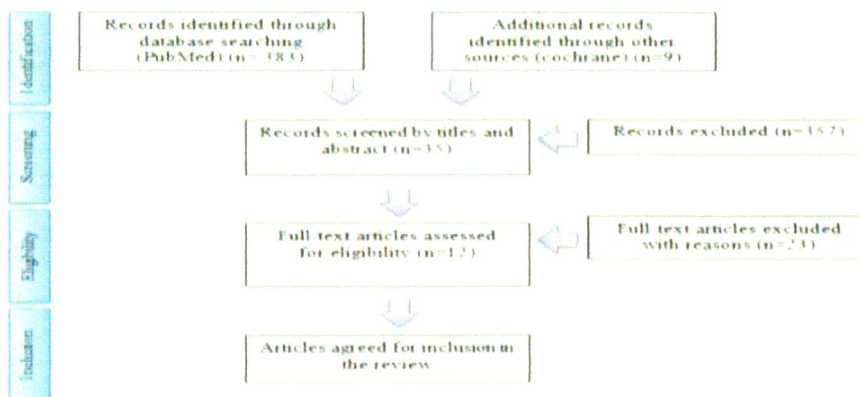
Identification

Records identified through database searching (PubMed) (n=383)

Additional records identified through other sources (cochrane) (n=9)

Screening

Records screened by titles and abstract (n=35)

Records excluded (n=357)

Eligibility

Full text articles assessed for eligibility (n=12)

Full text articles excluded with reasons (n=23)

Inclusion

Articles agreed for inclusion in the review